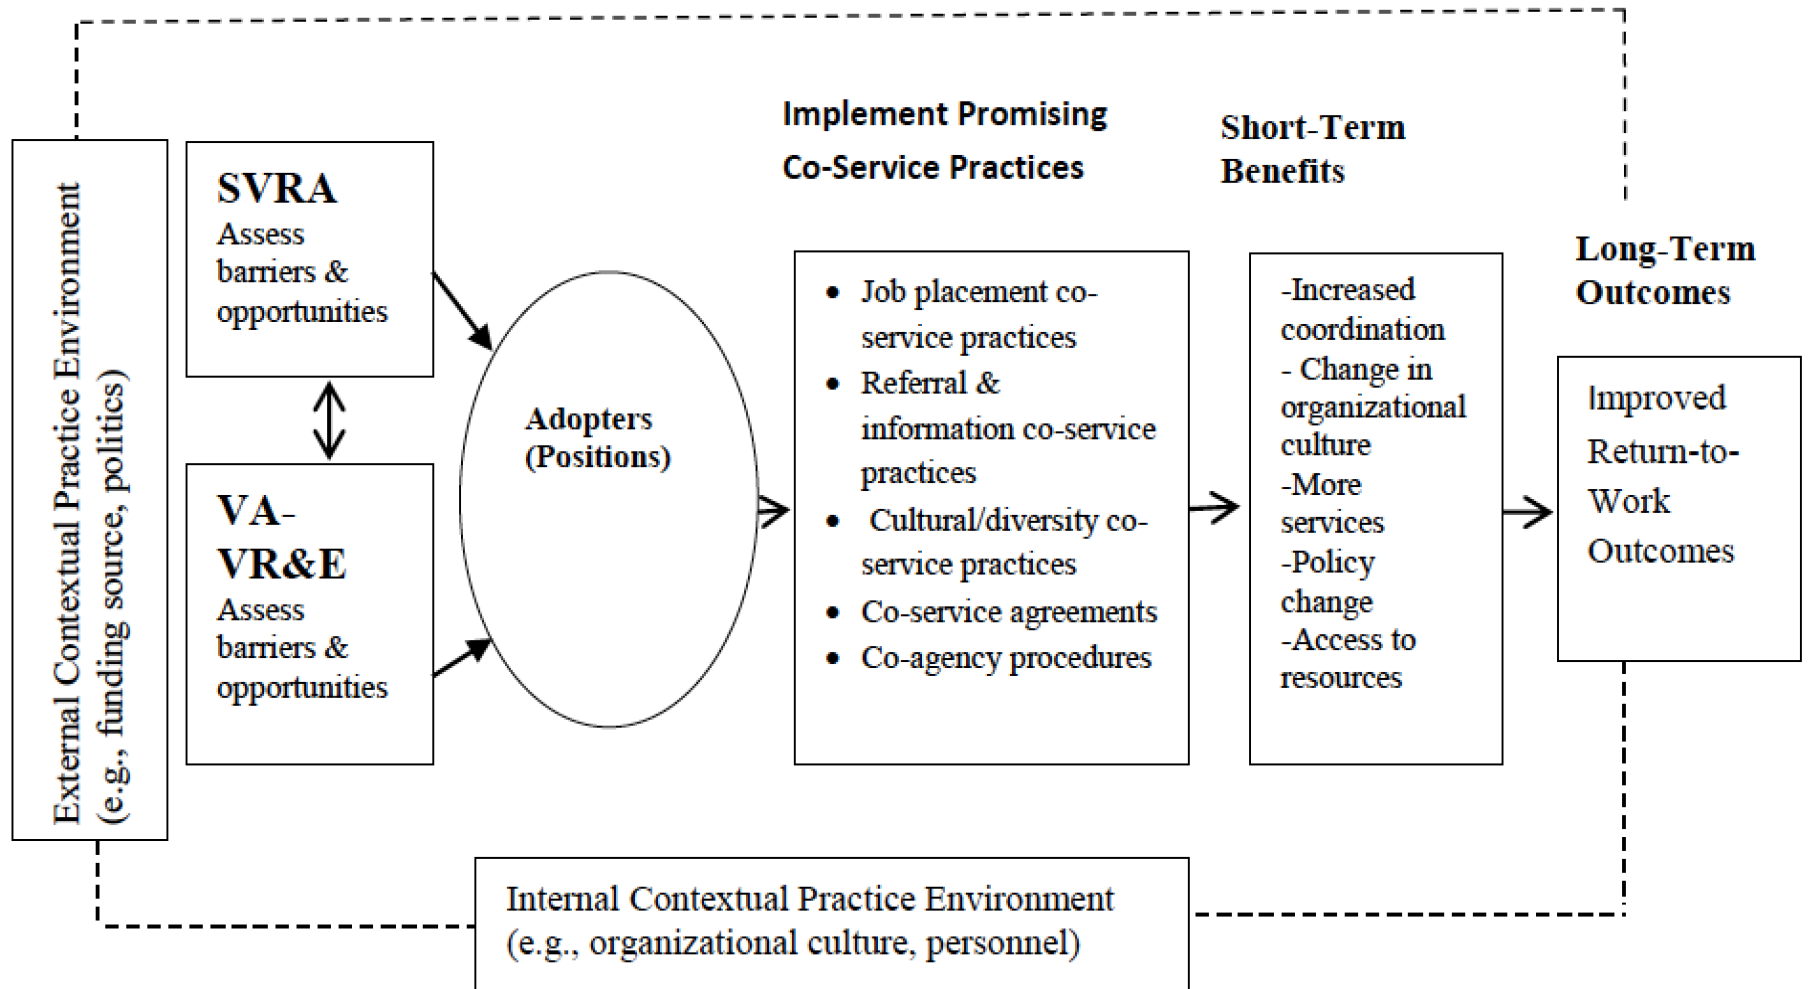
External Contextual Practice Environment (e.g., funding source, politics)

SVRA
Assess barriers & opportunities

VA-VR&E
Assess barriers & opportunities

Adopters (Positions)

Implement Promising Co-Service Practices

- Job placement co-service practices
- Referral & information co-service practices
- Cultural/diversity co-service practices
- Co-service agreements
- Co-agency procedures

Short-Term Benefits

-Increased coordination
- Change in organizational culture
-More services
-Policy change
-Access to resources

Long-Term Outcomes

Improved Return-to-Work Outcomes

Internal Contextual Practice Environment (e.g., organizational culture, personnel)